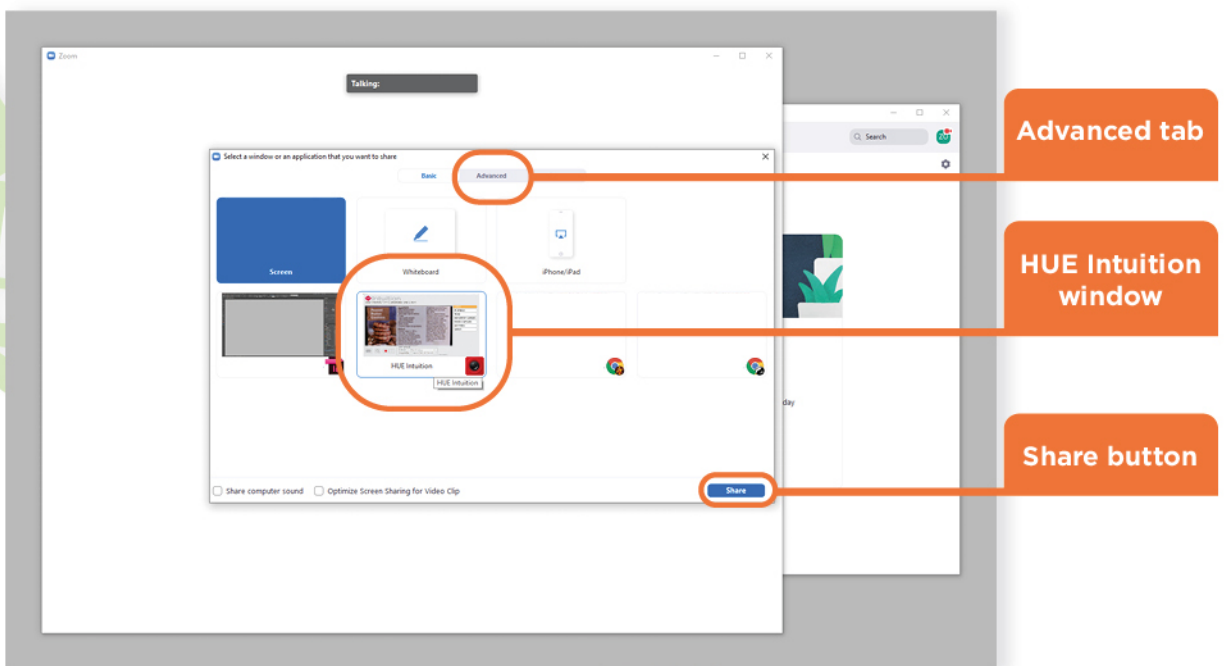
Zoom

Talking:

Search

Select a window or an application that you want to share

Basic

Advanced

Screen

Whiteboard

iPhone/iPad

HUE Intuition

HUE Intuition

day

Share computer sound

Optimize Screen Sharing for Video Clip

Share

Advanced tab

HUE Intuition window

Share button